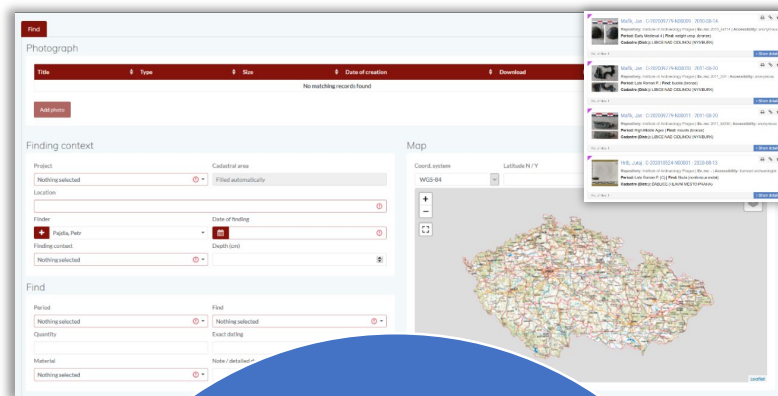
Find

Photograph

| Title | Type | Size | Date of creation | Download |
|---|---|---|---|---|
| No matching records found | | | | |

Add photo

Finding context

Project
Nothing selected

Cadastral area
Filled automatically

Location

Finder
Pajdla, Petr

Date of finding

Finding context
Nothing selected

Depth (cm)

Find

Period
Nothing selected

Find
Nothing selected

Quantity

Exact dating

Material
Nothing selected

Note / detailed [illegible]

Map

Coord. system
WGS-84

Latitude N / Y

Leaflet

Malík, Jan · C-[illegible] · 2020-08-14
Repository: Institute of Archaeology Prague | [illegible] | Accessibility: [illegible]
Period: Early Medieval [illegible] | Find: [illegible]
Cadastre (Distr.): LIBICE NAD CIDLINOU (NYMBURK)
Show detail

Malík, Jan · C-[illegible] · 2021-08-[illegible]
Repository: Institute of Archaeology Prague | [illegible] | Accessibility: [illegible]
Period: Late Roman P. | Find: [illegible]
Cadastre (Distr.): LIBICE NAD CIDLINOU (NYMBURK)
Show detail

Malík, Jan · C-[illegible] · 2021-08-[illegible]
Repository: Institute of Archaeology Prague | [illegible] | Accessibility: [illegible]
Period: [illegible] | Find: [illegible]
Cadastre (Distr.): LIBICE NAD CIDLINOU (NYMBURK)
Show detail

Holt, Jaky · C-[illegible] · 2020-08-15
Repository: Institute of Archaeology Prague | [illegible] | Accessibility: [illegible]
Period: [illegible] | Find: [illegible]
Cadastre (Distr.): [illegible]
Show detail